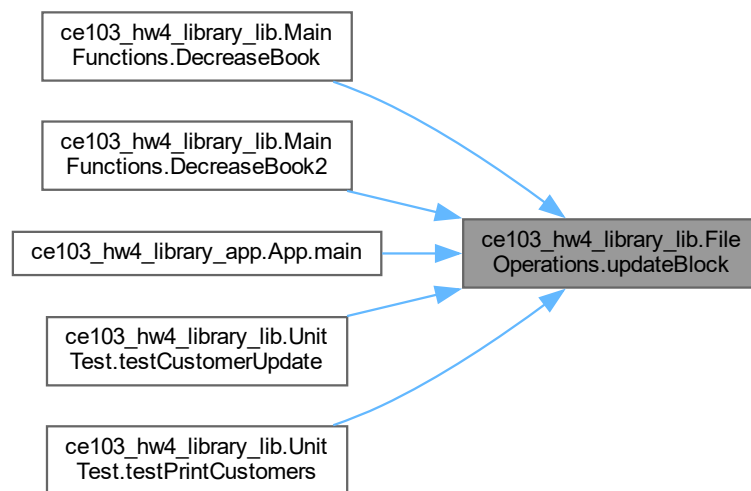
ce103_hw4_library_lib.Main Functions.DecreaseBook

ce103_hw4_library_lib.Main Functions.DecreaseBook2

ce103_hw4_library_app.App.main

ce103_hw4_library_lib.Unit Test.testCustomerUpdate

ce103_hw4_library_lib.Unit Test.testPrintCustomers

ce103_hw4_library_lib.File Operations.updateBlock